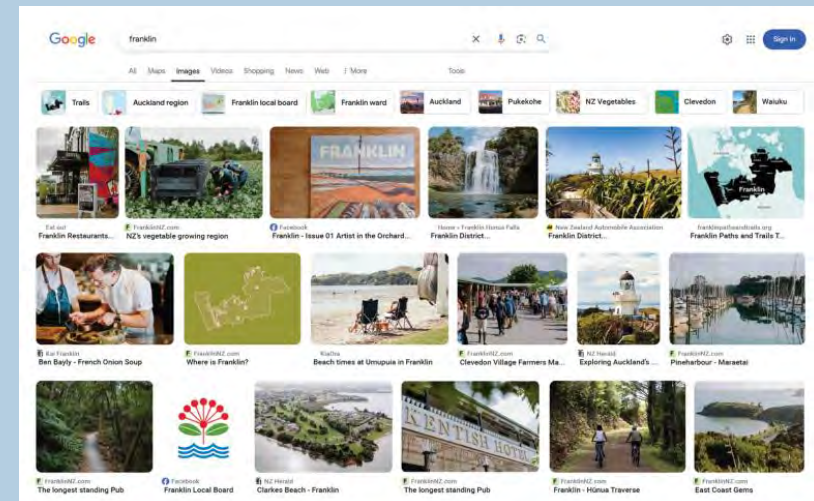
Google

franklin

Sign in

All Maps Images Videos Shopping News Web ⋮ More Tools

Trails
Auckland region
Franklin local board
Franklin ward
Auckland
Pukekohe
NZ Vegetables
Clevedon
Waiuku

FRANKLIN

Eat out
Franklin Restaurants...

FranklinNZ.com
NZ's vegetable growing region

Facebook
Franklin - Issue 01 Artist in the Orchard...

Home - Franklin Hunua Falls
Franklin District...

New Zealand Automobile Association
Franklin District...

Franklin

franklinpathsandtrails.org
Franklin Paths and Trails T...

Kai Franklin
Ben Bayly - French Onion Soup

FranklinNZ.com
Where is Franklin?

Kiwihia
Beach times at Umupuia in Franklin

FranklinNZ.com
Clevedon Village Farmers Ma...

NZ Herald
Exploring Auckland's ...

FranklinNZ.com
Pineharbour - Maraetai

KENTISH HOTEL

FranklinNZ.com
The longest standing Pub

Facebook
Franklin Local Board

NZ Herald
Clarkes Beach - Franklin

FranklinNZ.com
The longest standing Pub

FranklinNZ.com
Franklin - Hūnua Traverse

FranklinNZ.com
East Coast Gems